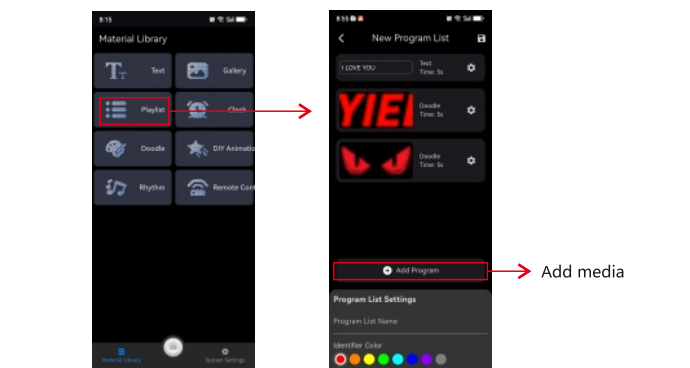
8:15

Material Library

Text

Gallery

Playlist

Clock

Doodle

DIY Animation

Rhythm

Remote Cont

Material Library

System Settings

5:55

New Program List

I LOVE YOU

Text
Time: 5s

YIEI

Doodle
Time: 5s

Doodle
Time: 5s

Add Program

Add media

Program List Settings

Program List Name

Identifier Color